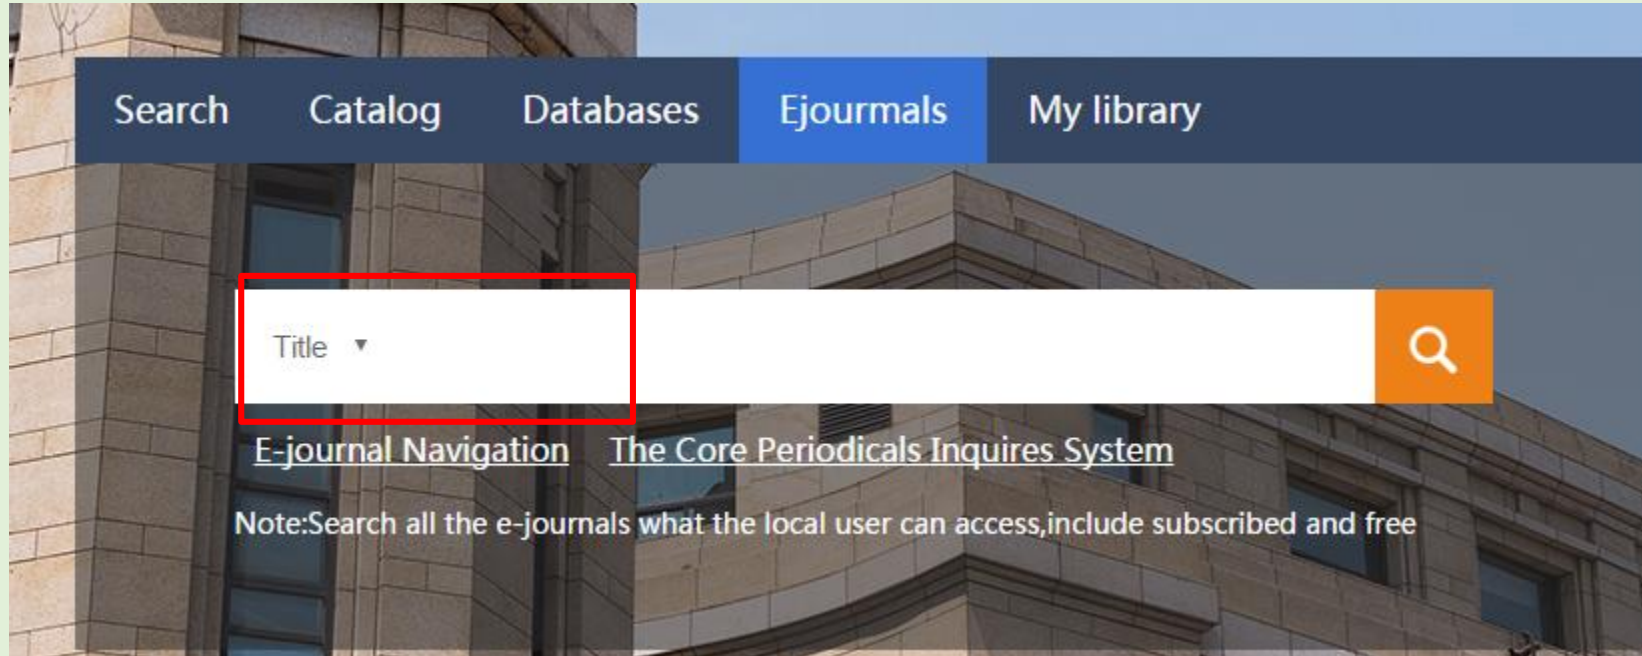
Search Catalog Databases Ejourmals My library

Title ▼

E-journal Navigation The Core Periodicals Inquires System

Note:Search all the e-journals what the local user can access,include subscribed and free